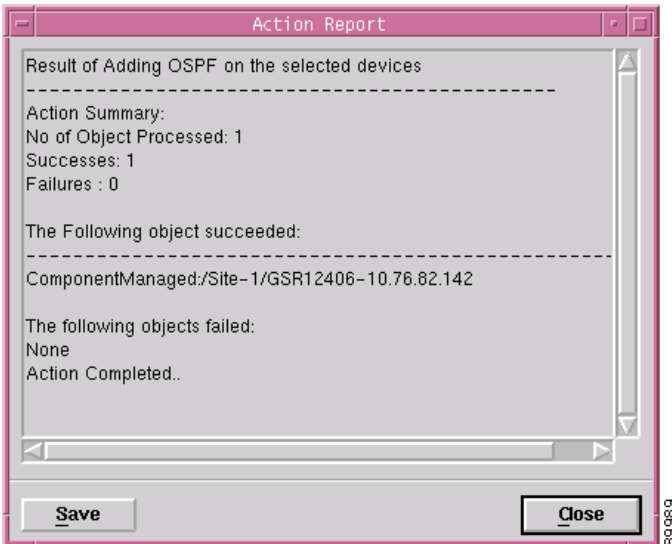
Action Report

Result of Adding OSPF on the selected devices
--------------------------------------------
Action Summary:
No of Object Processed: 1
Successes: 1
Failures : 0

The Following object succeeded:
--------------------------------------------
ComponentManaged:/Site-1/GSR12406-10.76.82.142

The following objects failed:
None
Action Completed..

Save

Close

80989